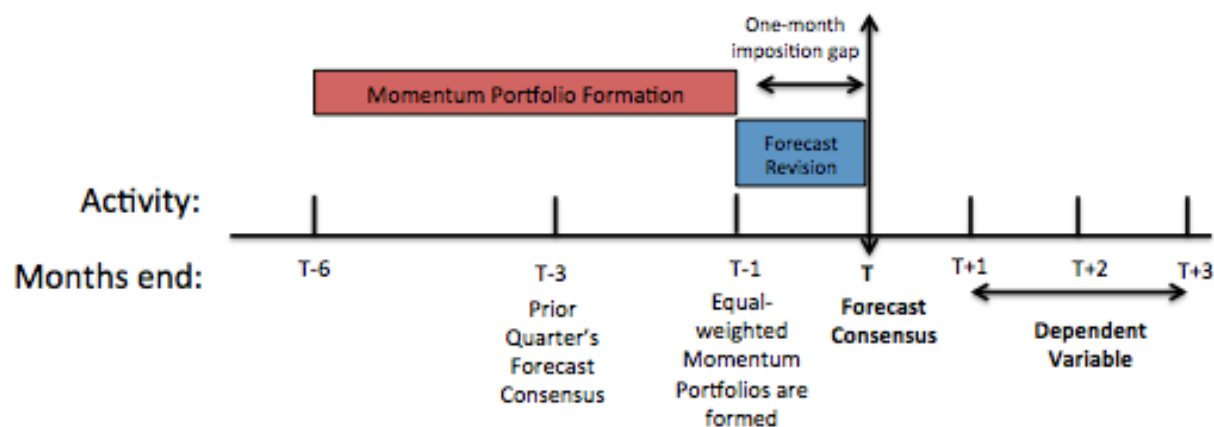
One-month imposition gap

Momentum Portfolio Formation

Forecast Revision

Activity:

Months end:

T-6

T-3
Prior Quarter's Forecast Consensus

T-1
Equal-weighted Momentum Portfolios are formed

T
Forecast Consensus

T+1

T+2

T+3

Dependent Variable